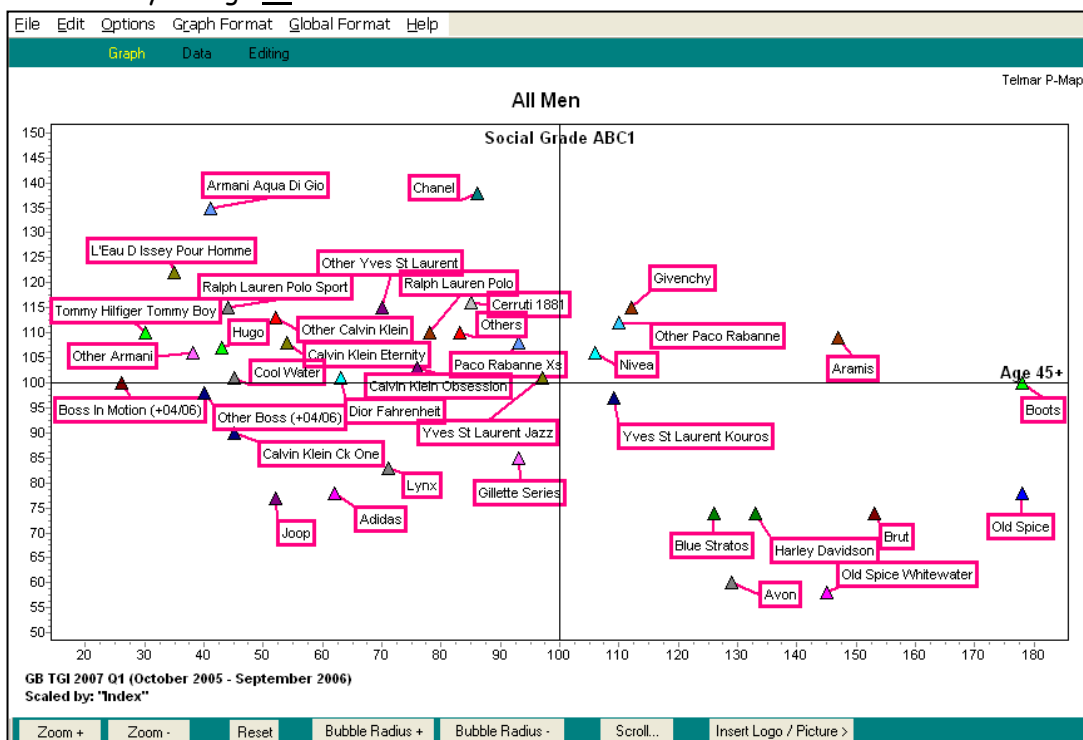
File Edit Options Graph Format Global Format Help

Graph Data Editing

Telmar P-Map

All Men

Social Grade ABC1

Age 45+

Armani Aqua Di Gio
Chanel
L'Eau D Issey Pour Homme
Other Yves St Laurent
Ralph Lauren Polo Sport
Ralph Lauren Polo
Givenchy
Tommy Hilfiger Tommy Boy
Cerruti 1881
Hugo
Other Calvin Klein
Others
Other Paco Rabanne
Other Armani
Calvin Klein Eternity
Nivea
Aramis
Paco Rabanne Xs
Cool Water
Calvin Klein Obsession
Boss In Motion (+04/06)
Other Boss (+04/06)
Dior Fahrenheit
Boots
Yves St Laurent Jazz
Yves St Laurent Kouros
Calvin Klein Ck One
Lynx
Gillette Series
Adidas
Joop
Blue Stratos
Harley Davidson
Brut
Old Spice
Old Spice Whitewater
Avon

150 145 140 135 130 125 120 115 110 105 100 95 90 85 80 75 70 65 60 55 50

20 30 40 50 60 70 80 90 100 110 120 130 140 150 160 170 180

GB TGI 2007 Q1 (October 2005 - September 2006)
Scaled by: "Index"

Zoom + Zoom - Reset Bubble Radius + Bubble Radius - Scroll... Insert Logo / Picture >